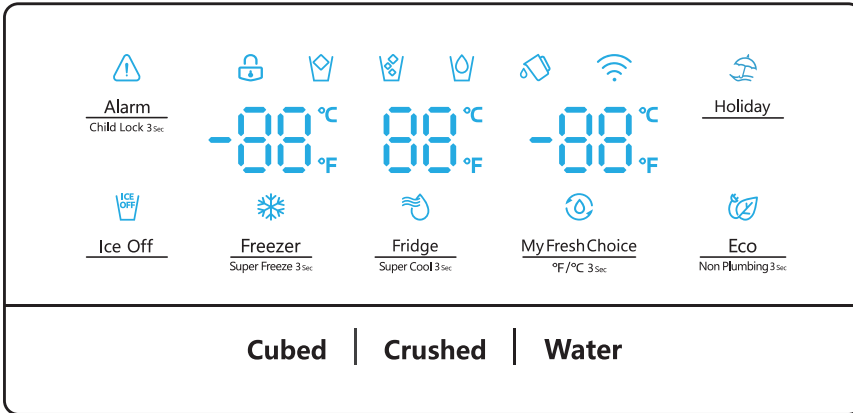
Alarm
Child Lock 3 Sec

-88 °C °F

88 °C °F

-88 °C °F

Holiday

ICE OFF

Ice Off

Freezer
Super Freeze 3 Sec

Fridge
Super Cool 3 Sec

My Fresh Choice
°F/°C 3 Sec

Eco
Non Plumbing 3 Sec

Cubed | Crushed | Water